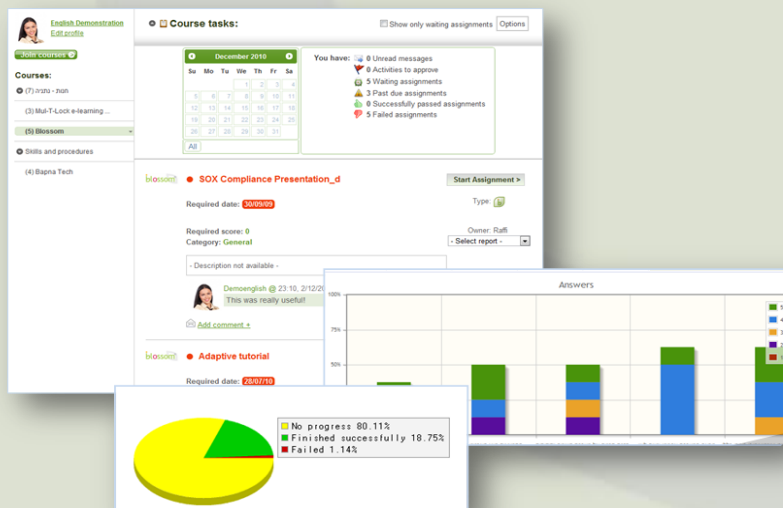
English Demonstration
Edit profile

Join courses

Courses:
חוות - נתניה (7)
(3) Mul-T-Lock e-learning ...
(5) Blossom
Skills and procedures
(4) Bapna Tech

Course tasks:
Show only waiting assignments
Options

December 2010

| Su | Mo | Tu | We | Th | Fr | Sa |
|---|---|---|---|---|---|---|
| 28 | 29 | 30 | 1 | 2 | 3 | 4 |
| 5 | 6 | 7 | 8 | 9 | 10 | 11 |
| 12 | 13 | 14 | 15 | 16 | 17 | 18 |
| 19 | 20 | 21 | 22 | 23 | 24 | 25 |
| 26 | 27 | 28 | 29 | 30 | 31 | 1 |

All

You have:
0 Unread messages
0 Activities to approve
5 Waiting assignments
3 Past due assignments
0 Successfully passed assignments
5 Failed assignments

blossom
SOX Compliance Presentation_d
Start Assignment >
Required date: 30/09/09
Type:
Required score: 0
Owner: Raffi
Category: General
- Select report -
- Description not available -
Demoenglish @ 23:10, 2/12/2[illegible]
This was really useful!
Add comment +

blossom
Adaptive tutorial
Required date: 28/07/10

Answers
100%
75%
50%

No progress 80.11%
Finished successfully 18.75%
Failed 1.14%